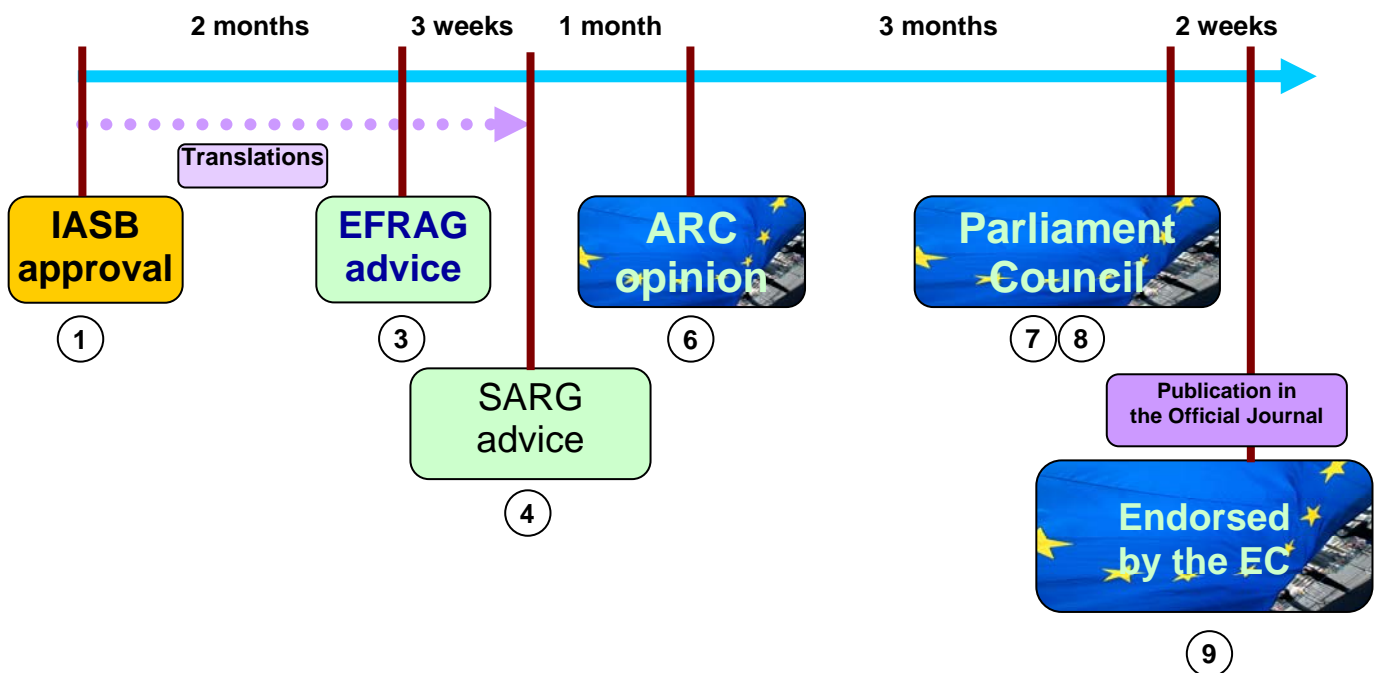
2 months
3 weeks
1 month
3 months
2 weeks

Translations

IASB approval
1

EFRAG advice
3

SARG advice
4

ARC opinion
6

Parliament Council
7
8

Publication in the Official Journal

Endorsed by the EC
9